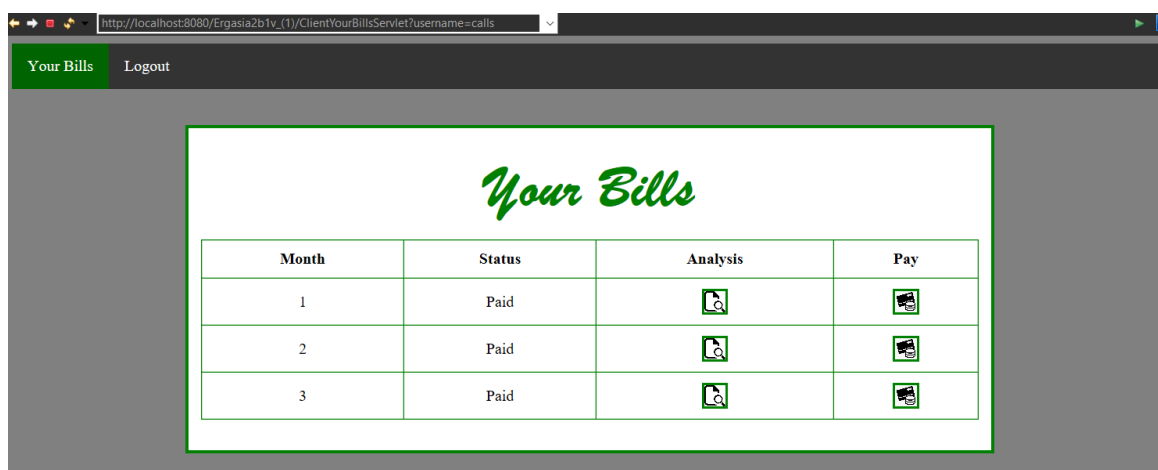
http://localhost:8080/Ergasia2b1v_(1)/ClientYourBillsServlet?username=calls

Your Bills
Logout

Your Bills

| Month | Status | Analysis | Pay |
|---|---|---|---|
| 1 | Paid | | |
| 2 | Paid | | |
| 3 | Paid | | |